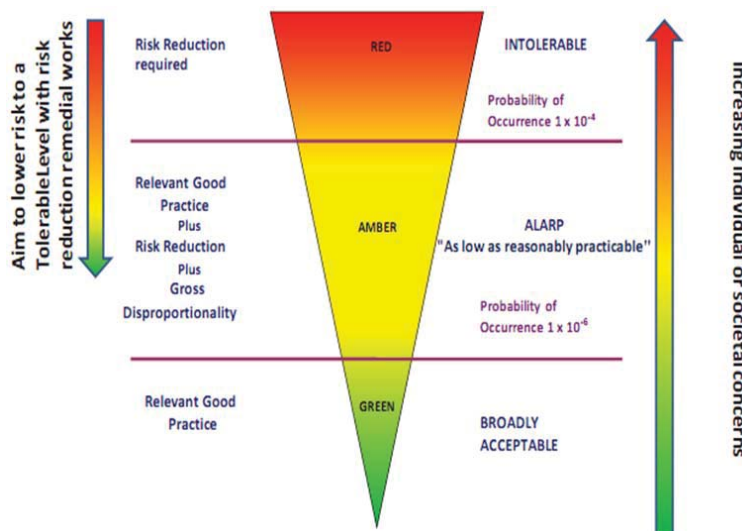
Aim to lower risk to a TolerableLevel with risk reduction remedial works

Risk Reduction required

RED

INTOLERABLE

Probability of Occurrence 1 x $10^{-4}$

Relevant Good Practice Plus Risk Reduction Plus Gross Disproportionality

AMBER

ALARP "As low as reasonably practicable"

Probability of Occurrence 1 x $10^{-6}$

Relevant Good Practice

GREEN

BROADLY ACCEPTABLE

Increasing individual or societal concerns